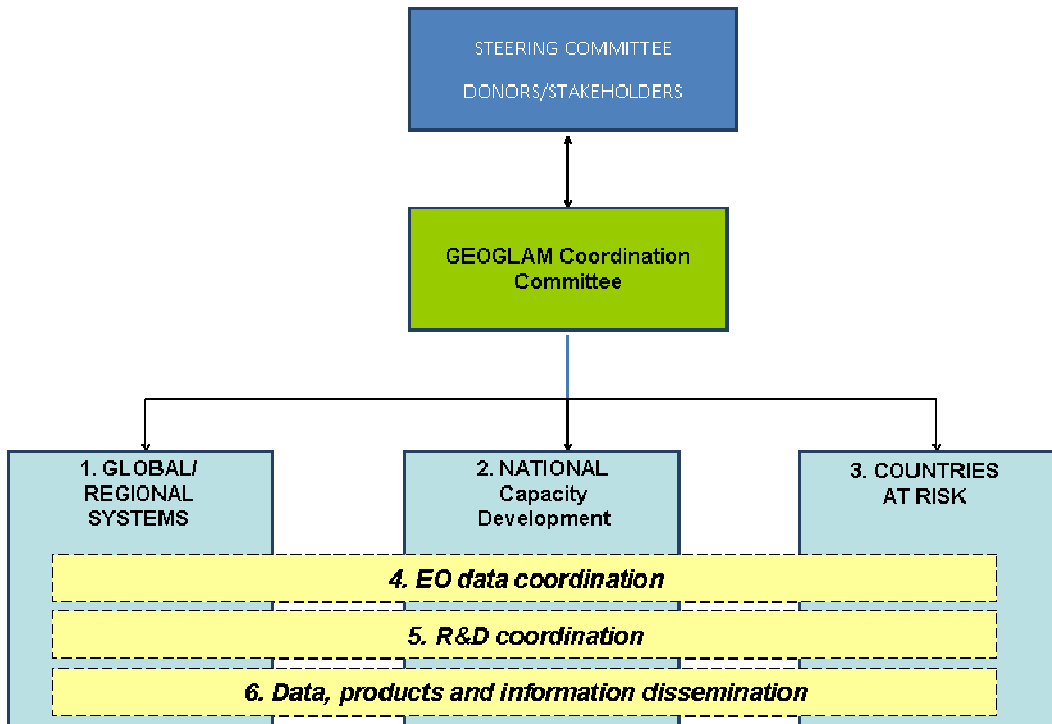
STEERING COMMITTEE

DONORS/STAKEHOLDERS

GEOGLAM Coordination Committee

1. GLOBAL/ REGIONAL SYSTEMS

2. NATIONAL Capacity Development

3. COUNTRIES AT RISK

4. EO data coordination

5. R&D coordination

6. Data, products and information dissemination